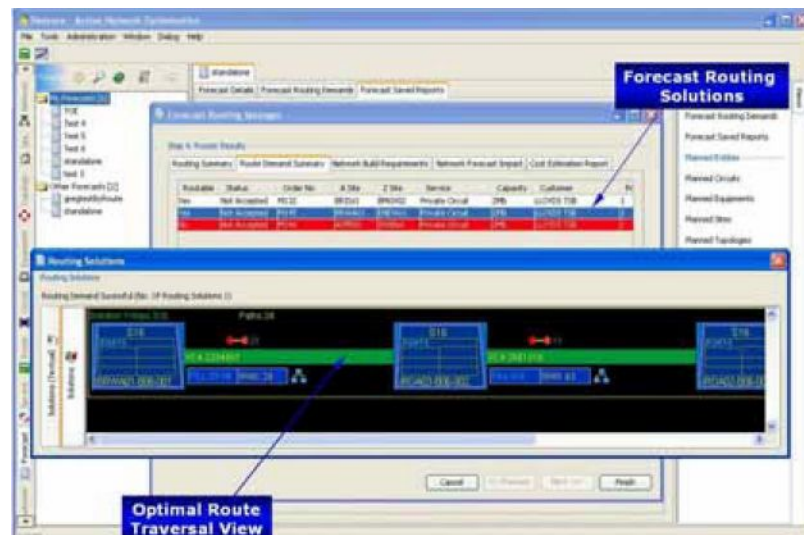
Forecast Routing Solutions

File Tools Administration Window Dialog Help

My Forecasts
Test 4
Test 5
Test 6
standalone
Test 3
Other Forecasts
standalone

standalone

Forecast Details | Forecast Routing Demands | Forecast Saved Reports

Forecast Routing Manager

Step 4: Routing Results

Routing Summary | Route Demand Summary | Network Build Requirements | Network Forecast Impact | Cost Estimation Report

| Routable | Status | Order No | A Site | Z Site | Service | Capacity | Customer |
|---|---|---|---|---|---|---|---|
| Yes | Not Accepted | | | | Private Circuit | 2MB | LLOYDS TSB |
| Yes | Not Accepted | | | | Private Circuit | 2MB | LLOYDS TSB |
| No | Not Accepted | | | | Private Circuit | 2MB | LLOYDS TSB |

Forecast Routing Demands
Forecast Saved Reports
Planned Entities
Planned Circuits
Planned Equipments
Planned Sites
Planned Topologies

Routing Solutions

Routing Solutions

Routing Demand Successful (No. Of Routing Solutions: 1)

Paths: 28

Solutions (Vertical)

Solutions

Cancel | < Previous | Next >> | Finish

Optimal Route Traversal View

Forecast